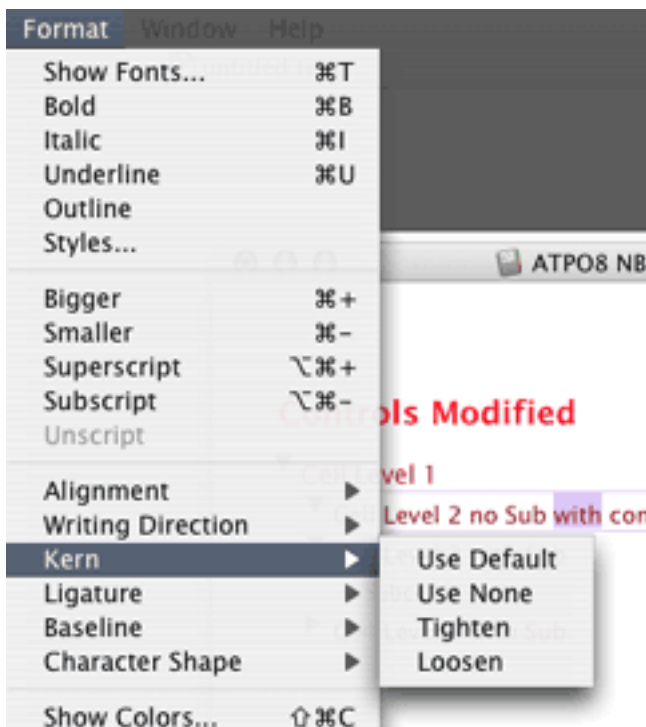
Format Window Help

Show Fonts... ⌘T
Bold ⌘B
Italic ⌘I
Underline ⌘U
Outline
Styles...

Bigger ⌘+
Smaller ⌘-
Superscript ⌥⌘+
Subscript ⌥⌘-
Unscript

Alignment
Writing Direction
Kern
Ligature
Baseline
Character Shape

Show Colors... ⇧⌘C

Use Default
Use None
Tighten
Loosen

ATPO8 NB

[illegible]ols Modified

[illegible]vel 1

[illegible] Level 2 no Sub with co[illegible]